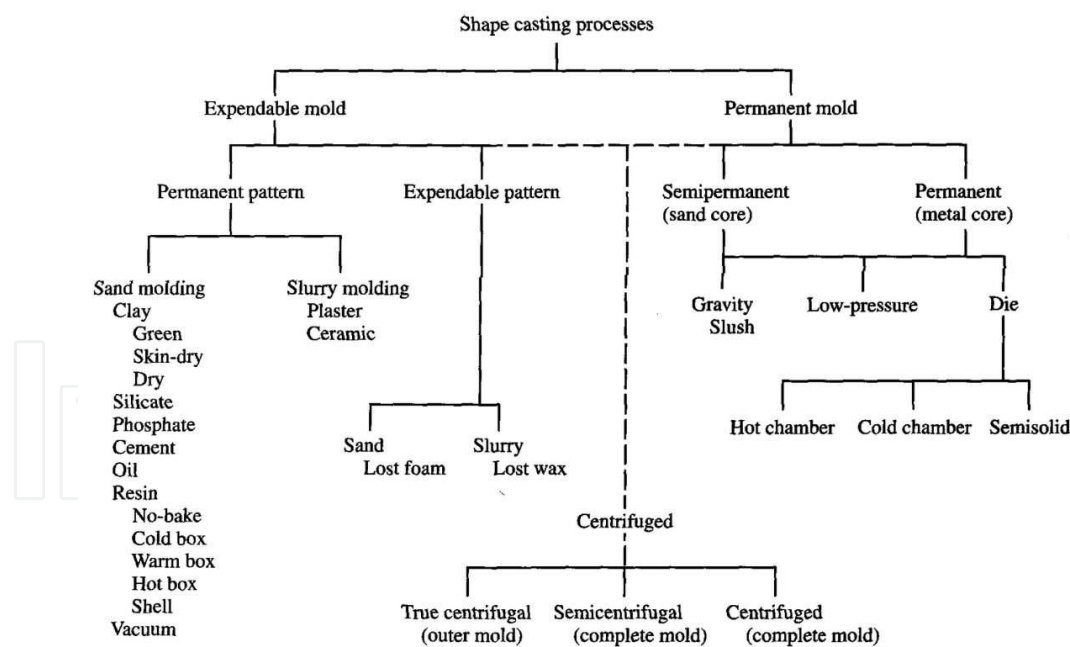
Shape casting processes

Expendable mold

Permanent mold

Permanent pattern

Expendable pattern

Semipermanent (sand core)

Permanent (metal core)

Sand molding
Clay
Green
Skin-dry
Dry
Silicate
Phosphate
Cement
Oil
Resin
No-bake
Cold box
Warm box
Hot box
Shell
Vacuum

Slurry molding
Plaster
Ceramic

Sand
Lost foam

Slurry
Lost wax

Gravity
Slush

Low-pressure

Die

Hot chamber

Cold chamber

Semisolid

Centrifuged

True centrifugal (outer mold)

Semicentrifugal (complete mold)

Centrifuged (complete mold)